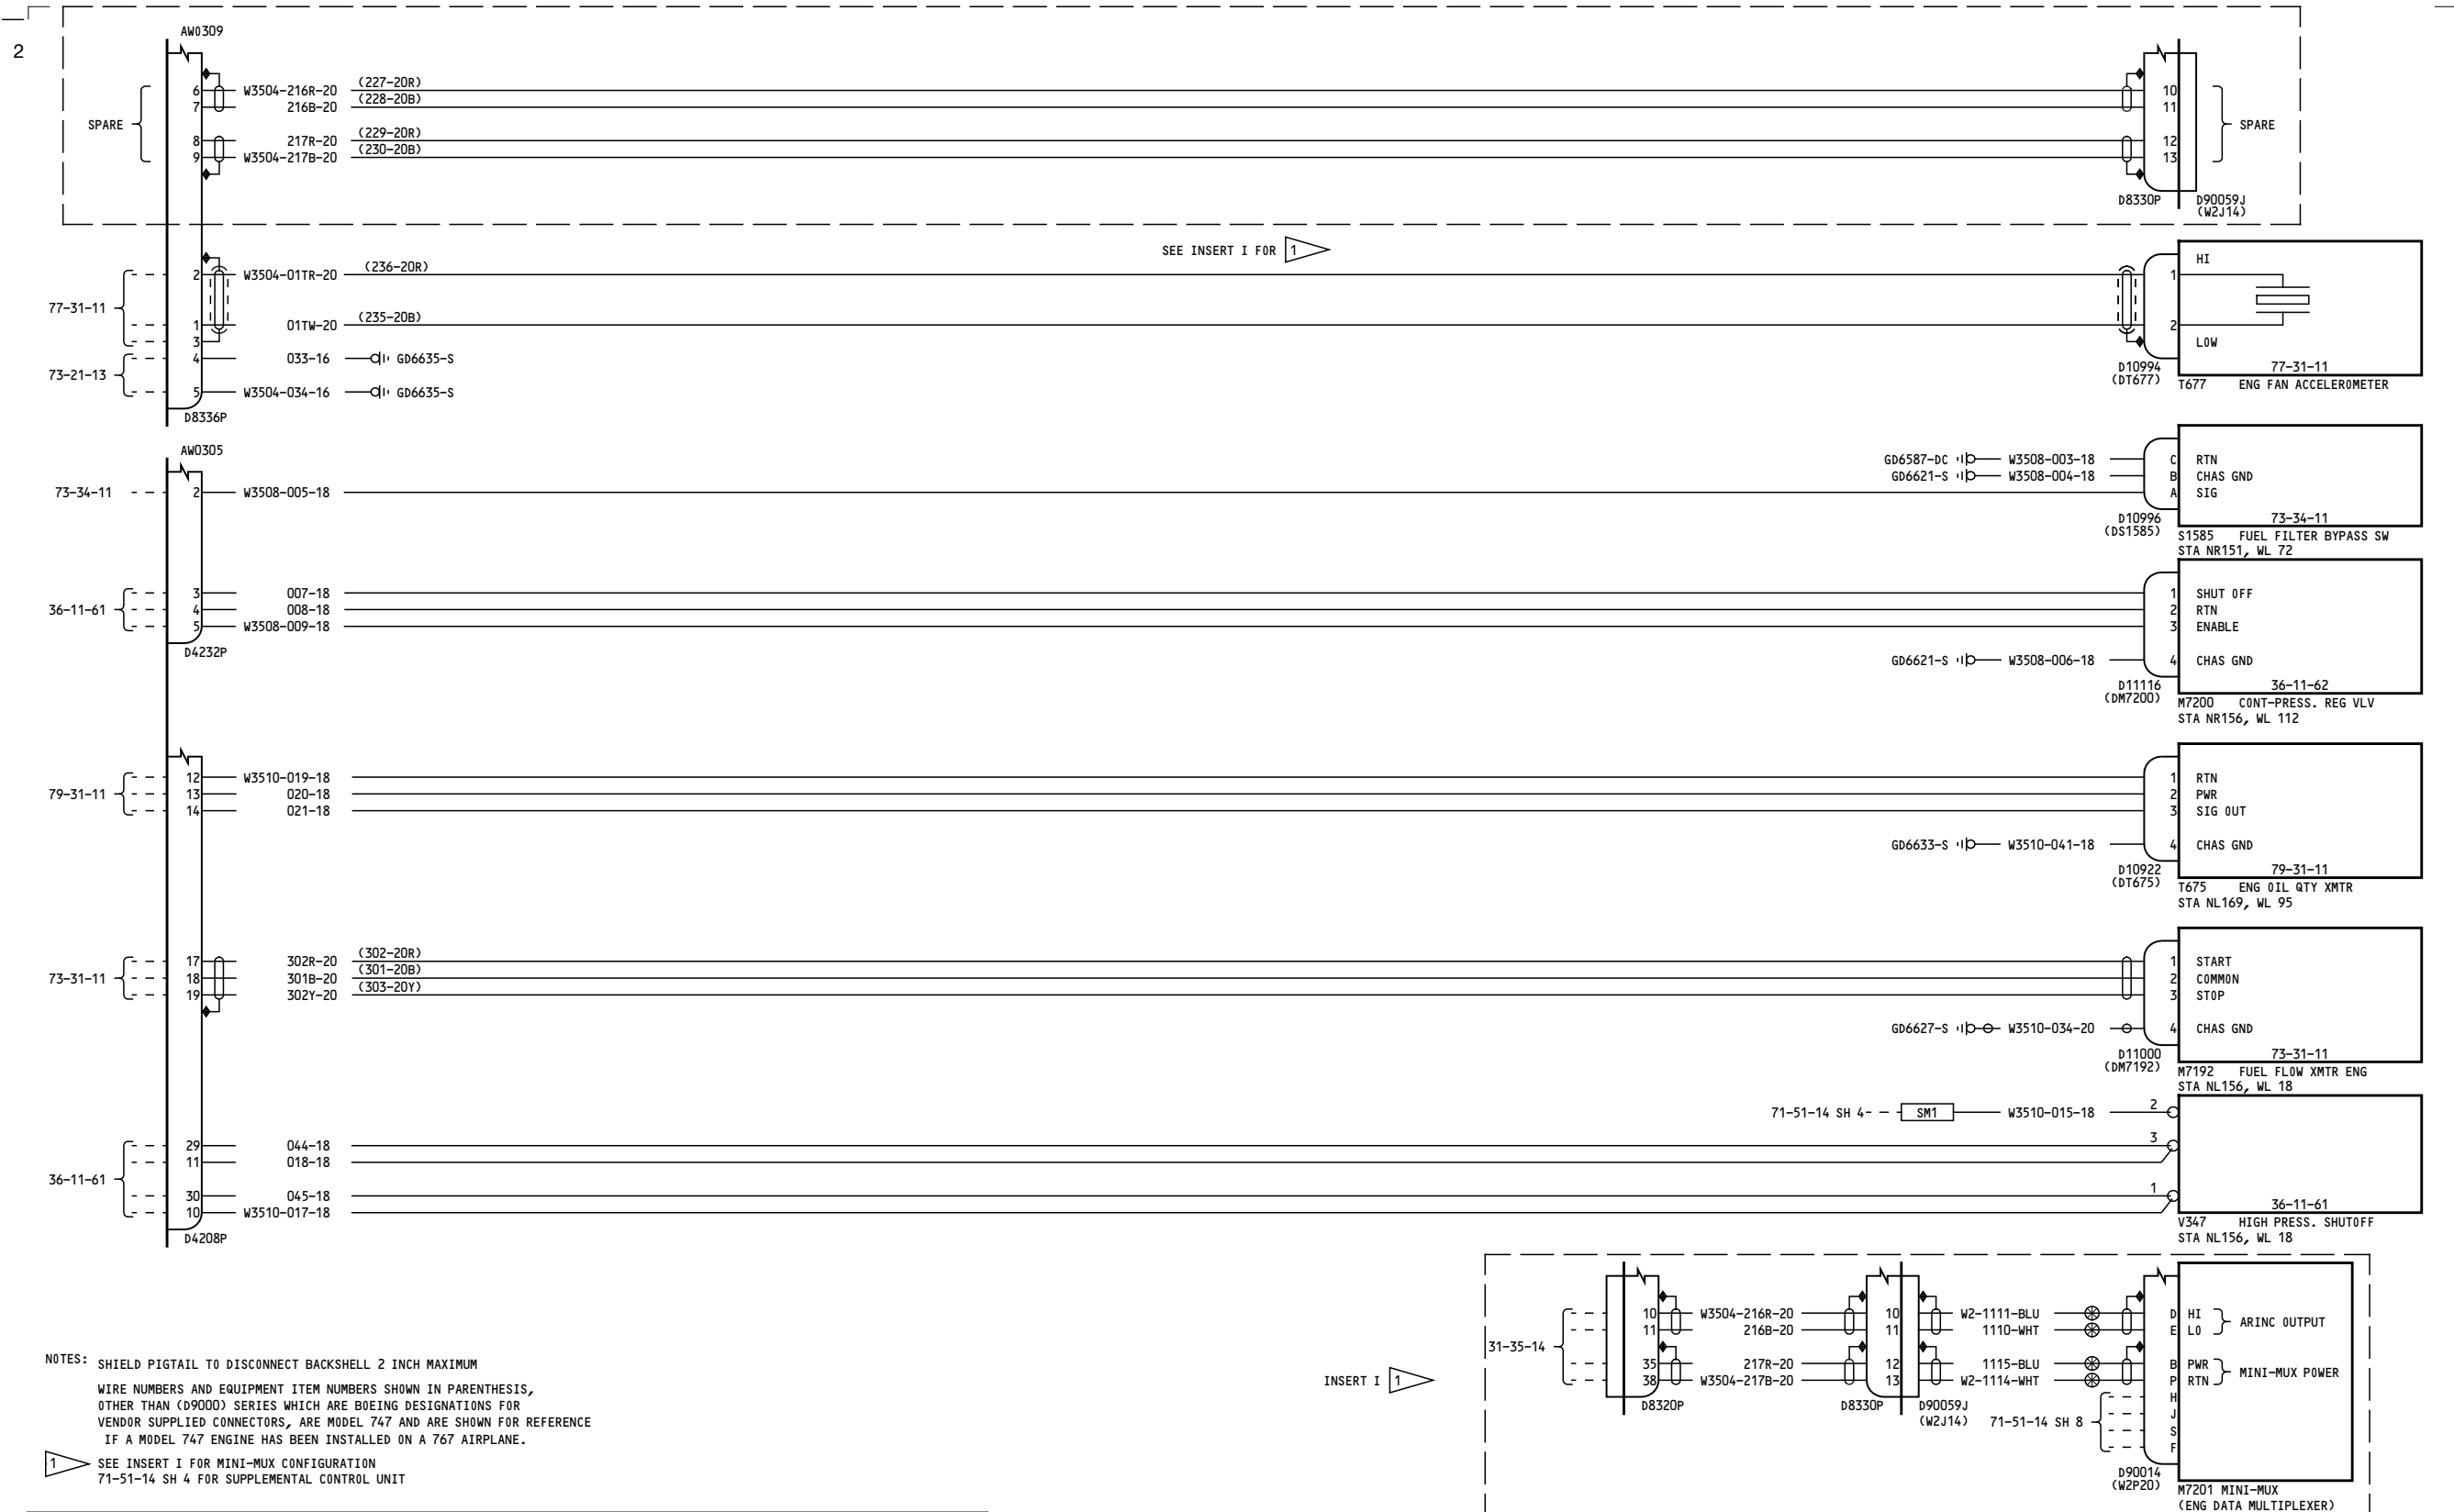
2

AW0309

SPARE

6 W3504-216R-20 (227-20R)
7 216B-20 (228-20B)
8 217R-20 (229-20R)
9 W3504-217B-20 (230-20B)

10
11
12
13
SPARE

D8330P D90059J (W2J14)

SEE INSERT I FOR 1

77-31-11
2 W3504-01TR-20 (236-20R)
1 01TW-20 (235-20B)
3
73-21-13
4 033-16 GD6635-S
5 W3504-034-16 GD6635-S
D8336P

1
2
D10994 (DT677)
HI
LOW
77-31-11
T677 ENG FAN ACCELEROMETER

AW0305

73-34-11 2 W3508-005-18

GD6587-DC W3508-003-18
GD6621-S W3508-004-18
C RTN
B CHAS GND
A SIG
D10996 (DS1585)
73-34-11
S1585 FUEL FILTER BYPASS SW
STA NR151, WL 72

36-11-61
3 007-18
4 008-18
5 W3508-009-18
D4232P

1 SHUT OFF
2 RTN
3 ENABLE
GD6621-S W3508-006-18
4 CHAS GND
D11116 (DM7200)
36-11-62
M7200 CONT-PRESS. REG VLV
STA NR156, WL 112

79-31-11
12 W3510-019-18
13 020-18
14 021-18

1 RTN
2 PWR
3 SIG OUT
GD6633-S W3510-041-18
4 CHAS GND
D10922 (DT675)
79-31-11
T675 ENG OIL QTY XMTR
STA NL169, WL 95

73-31-11
17 302R-20 (302-20R)
18 301B-20 (301-20B)
19 302Y-20 (303-20Y)

1 START
2 COMMON
3 STOP
GD6627-S W3510-034-20
4 CHAS GND
D11000 (DM7192)
73-31-11
M7192 FUEL FLOW XMTR ENG
STA NL156, WL 18

71-51-14 SH 4 SM1 W3510-015-18 2

36-11-61
29 044-18 3
11 018-18
30 045-18 1
10 W3510-017-18
D4208P
36-11-61
V347 HIGH PRESS. SHUTOFF
STA NL156, WL 18

NOTES: SHIELD PIGTAIL TO DISCONNECT BACKSHELL 2 INCH MAXIMUM

WIRE NUMBERS AND EQUIPMENT ITEM NUMBERS SHOWN IN PARENTHESIS, OTHER THAN (D9000) SERIES WHICH ARE BOEING DESIGNATIONS FOR VENDOR SUPPLIED CONNECTORS, ARE MODEL 747 AND ARE SHOWN FOR REFERENCE IF A MODEL 747 ENGINE HAS BEEN INSTALLED ON A 767 AIRPLANE.

1 SEE INSERT I FOR MINI-MUX CONFIGURATION
71-51-14 SH 4 FOR SUPPLEMENTAL CONTROL UNIT

INSERT I 1

31-35-14
10 W3504-216R-20
11 216B-20
35 217R-20
38 W3504-217B-20
D8320P

10 W2-1111-BLU
11 1110-WHT
12 1115-BLU
13 W2-1114-WHT
D8330P D90059J (W2J14)

71-51-14 SH 8

D HI
E LO
ARINC OUTPUT
B PWR
P RTN
MINI-MUX POWER
H
J
S
F
D90014 (W2P20)
M7201 MINI-MUX
(ENG DATA MULTIPLEXER)